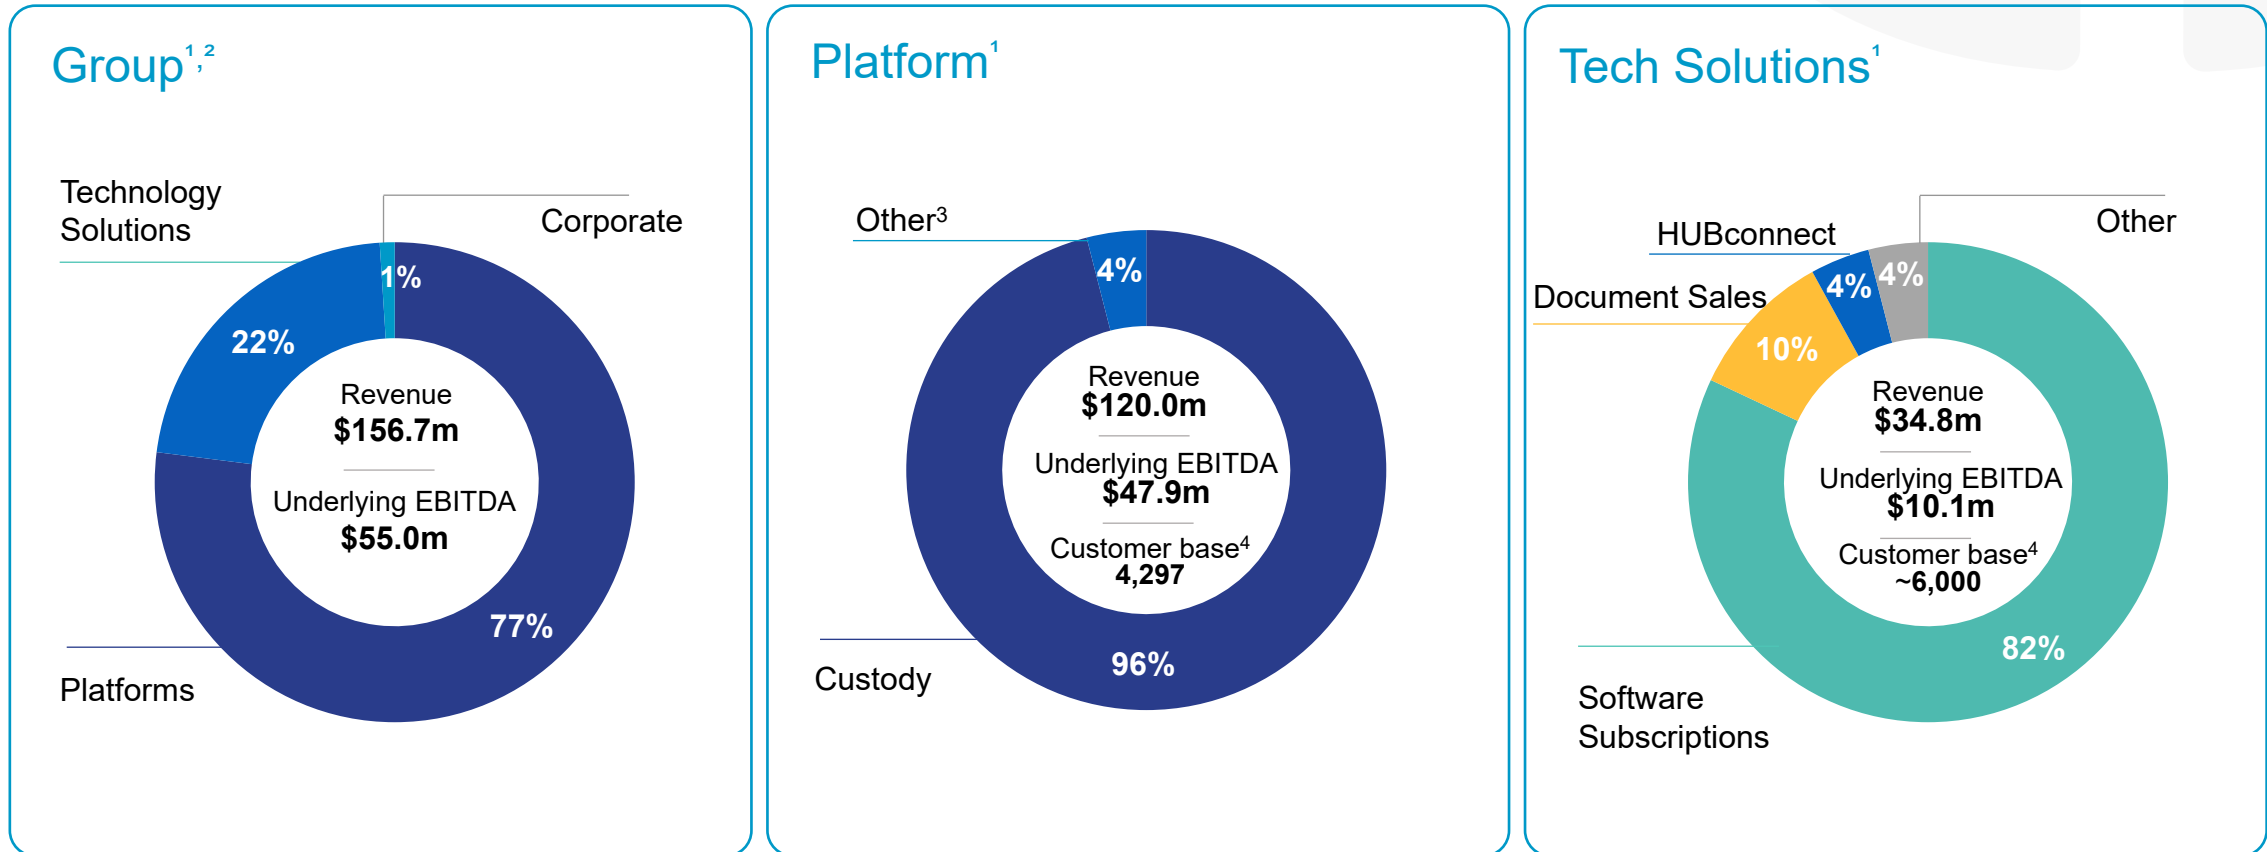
Group$^{1,2}$

Technology Solutions

Corporate

1%

22%

Revenue
**$156.7m**

Underlying EBITDA
**$55.0m**

77%

Platforms

Platform$^{1}$

Other$^{3}$

4%

Revenue
**$120.0m**

Underlying EBITDA
**$47.9m**

Customer base$^{4}$
**4,297**

96%

Custody

Tech Solutions$^{1}$

HUBconnect

Other

Document Sales

4%

4%

10%

Revenue
**$34.8m**

Underlying EBITDA
**$10.1m**

Customer base$^{4}$
**~6,000**

82%

Software Subscriptions